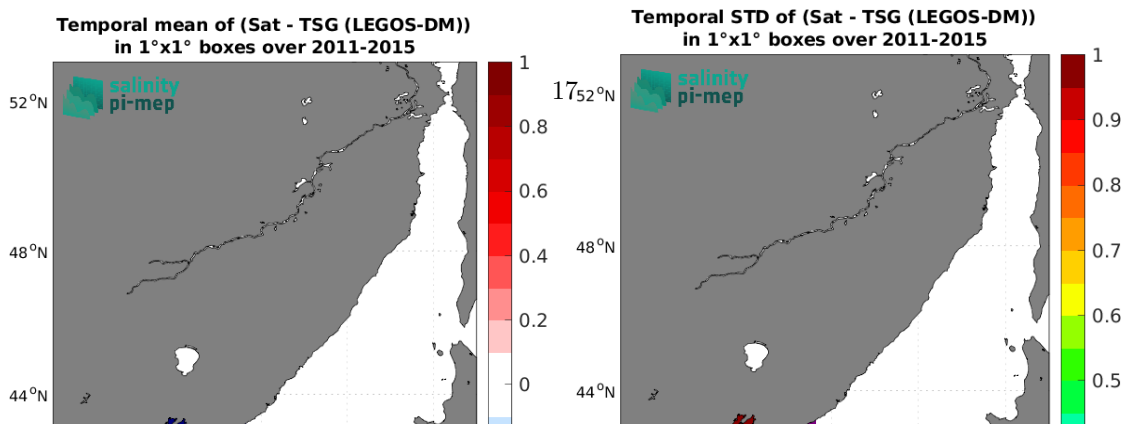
Temporal mean of (Sat - TSG (LEGOS-DM))
in 1°x1° boxes over 2011-2015

salinity
pi-mep

52°N
48°N
44°N

1
0.8
0.6
0.4
0.2
0

Temporal STD of (Sat - TSG (LEGOS-DM))
in 1°x1° boxes over 2011-2015

17

salinity
pi-mep

52°N
48°N
44°N

1
0.9
0.8
0.7
0.6
0.5